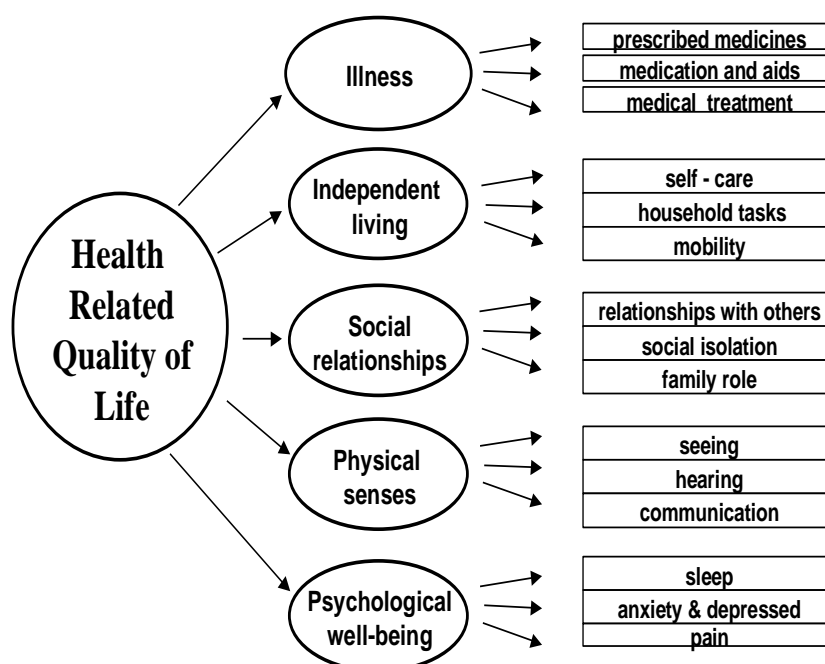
Health Related Quality of Life

Illness

prescribed medicines
medication and aids
medical treatment

Independent living

self - care
household tasks
mobility

Social relationships

relationships with others
social isolation
family role

Physical senses

seeing
hearing
communication

Psychological well-being

sleep
anxiety & depressed
pain